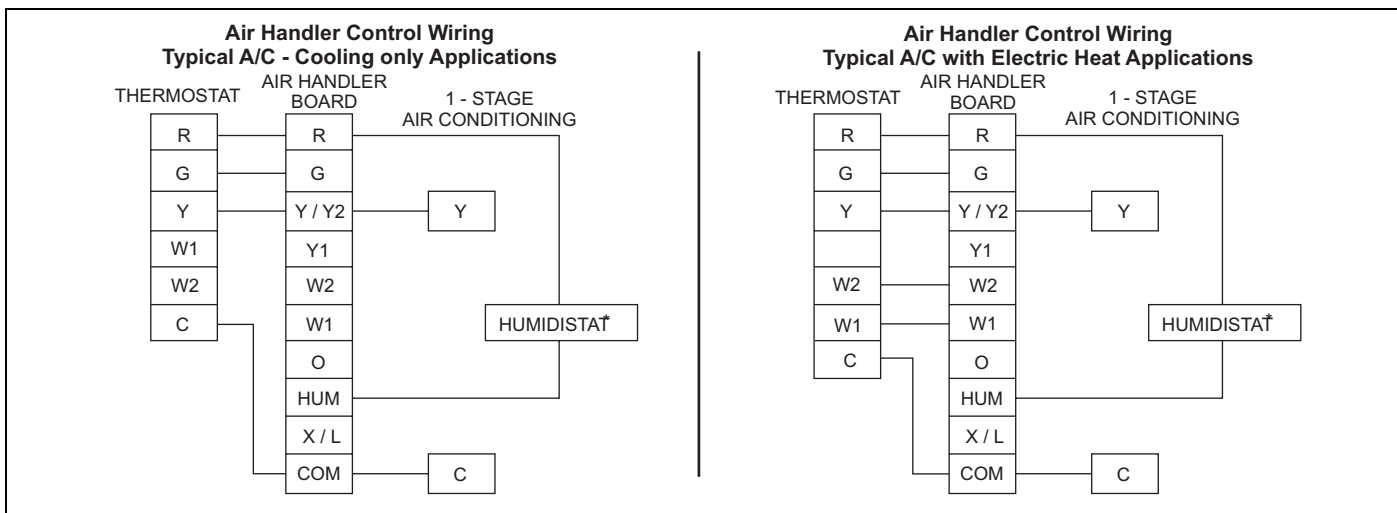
Air Handler Control Wiring
Typical A/C - Cooling only Applications

THERMOSTAT

AIR HANDLER BOARD

1 - STAGE AIR CONDITIONING

R
G
Y
W1
W2
C

R
G
Y / Y2
Y1
W2
W1
O
HUM
X / L
COM

Y
HUMIDISTAT*
C

Air Handler Control Wiring
Typical A/C with Electric Heat Applications

THERMOSTAT

AIR HANDLER BOARD

1 - STAGE AIR CONDITIONING

R
G
Y
W2
W1
C

R
G
Y / Y2
Y1
W2
W1
O
HUM
X / L
COM

Y
HUMIDISTAT*
C